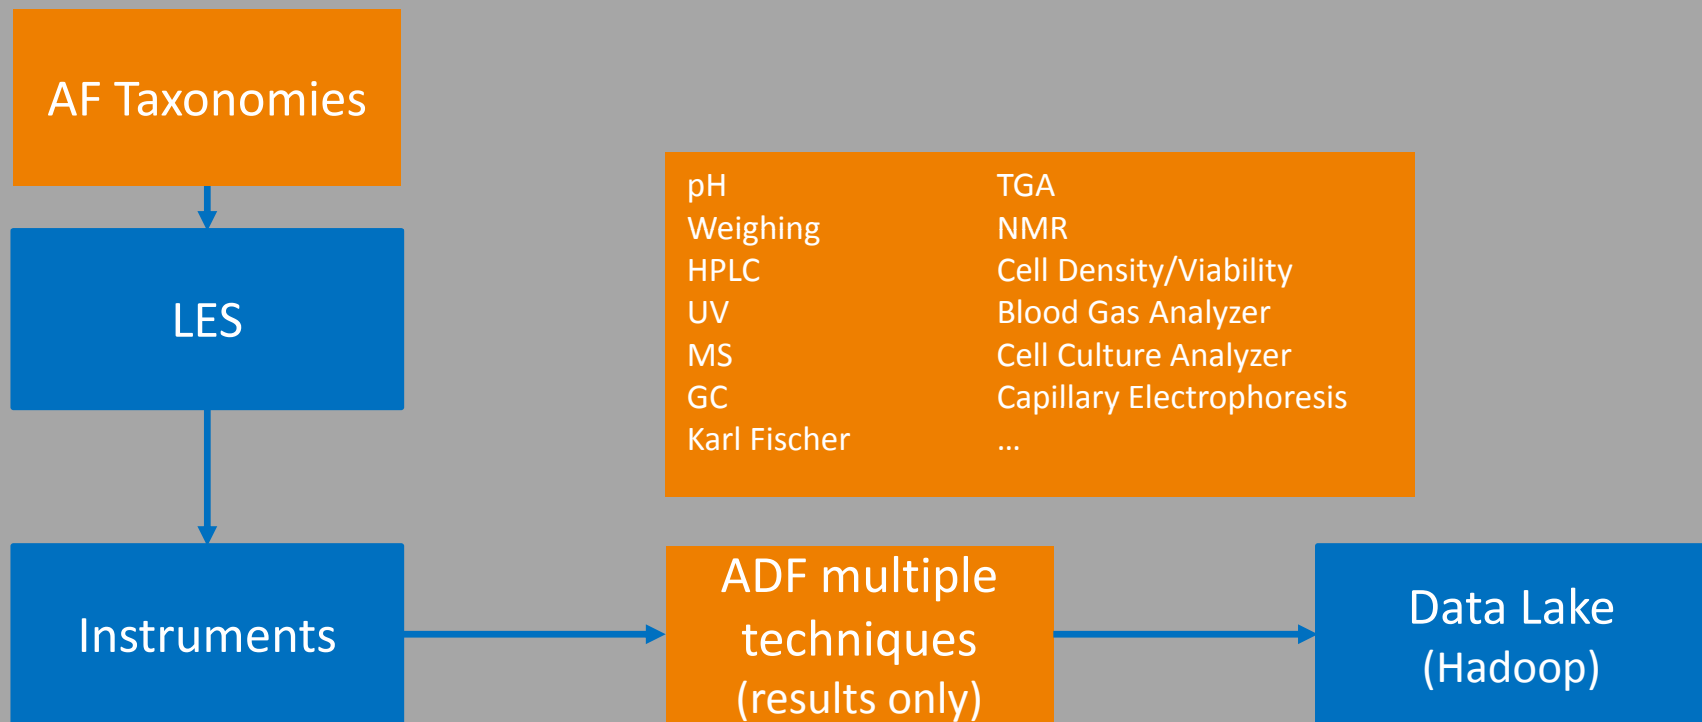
AF Taxonomies

LES

Instruments

pH
Weighing
HPLC
UV
MS
GC
Karl Fischer

TGA
NMR
Cell Density/Viability
Blood Gas Analyzer
Cell Culture Analyzer
Capillary Electrophoresis
...

ADF multiple techniques (results only)

Data Lake (Hadoop)